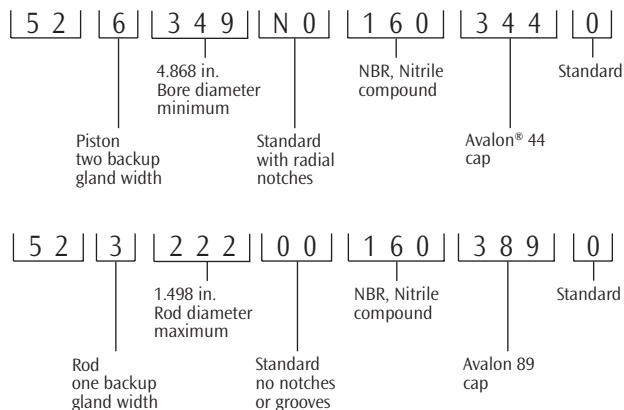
52 6 349 N0 160 344 0

4.868 in. Bore diameter minimum

NBR, Nitrile compound

Standard

Piston two backup gland width

Standard with radial notches

Avalon® 44 cap

52 3 222 00 160 389 0

1.498 in. Rod diameter maximum

NBR, Nitrile compound

Standard

Rod one backup gland width

Standard no notches or grooves

Avalon 89 cap